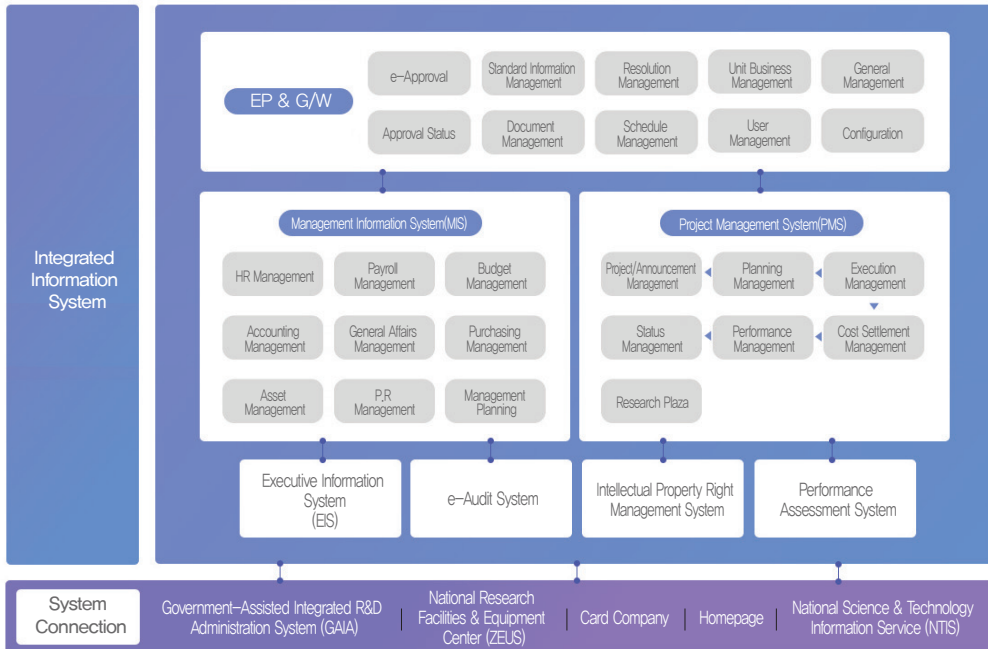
Integrated Information System

EP & G/W

e–Approval

Standard Information Management

Resolution Management

Unit Business Management

General Management

Approval Status

Document Management

Schedule Management

User Management

Configuration

Management Information System(MIS)

HR Management

Payroll Management

Budget Management

Accounting Management

General Affairs Management

Purchasing Management

Asset Management

P,R Management

Management Planning

Project Management System(PMS)

Project/Announcement Management

Planning Management

Execution Management

Status Management

Performance Management

Cost Settlement Management

Research Plaza

Executive Information System (EIS)

e–Audit System

Intellectual Property Right Management System

Performance Assessment System

System Connection

Government–Assisted Integrated R&D Administration System (GAIA)

National Research Facilities & Equipment Center (ZEUS)

Card Company

Homepage

National Science & Technology Information Service (NTIS)